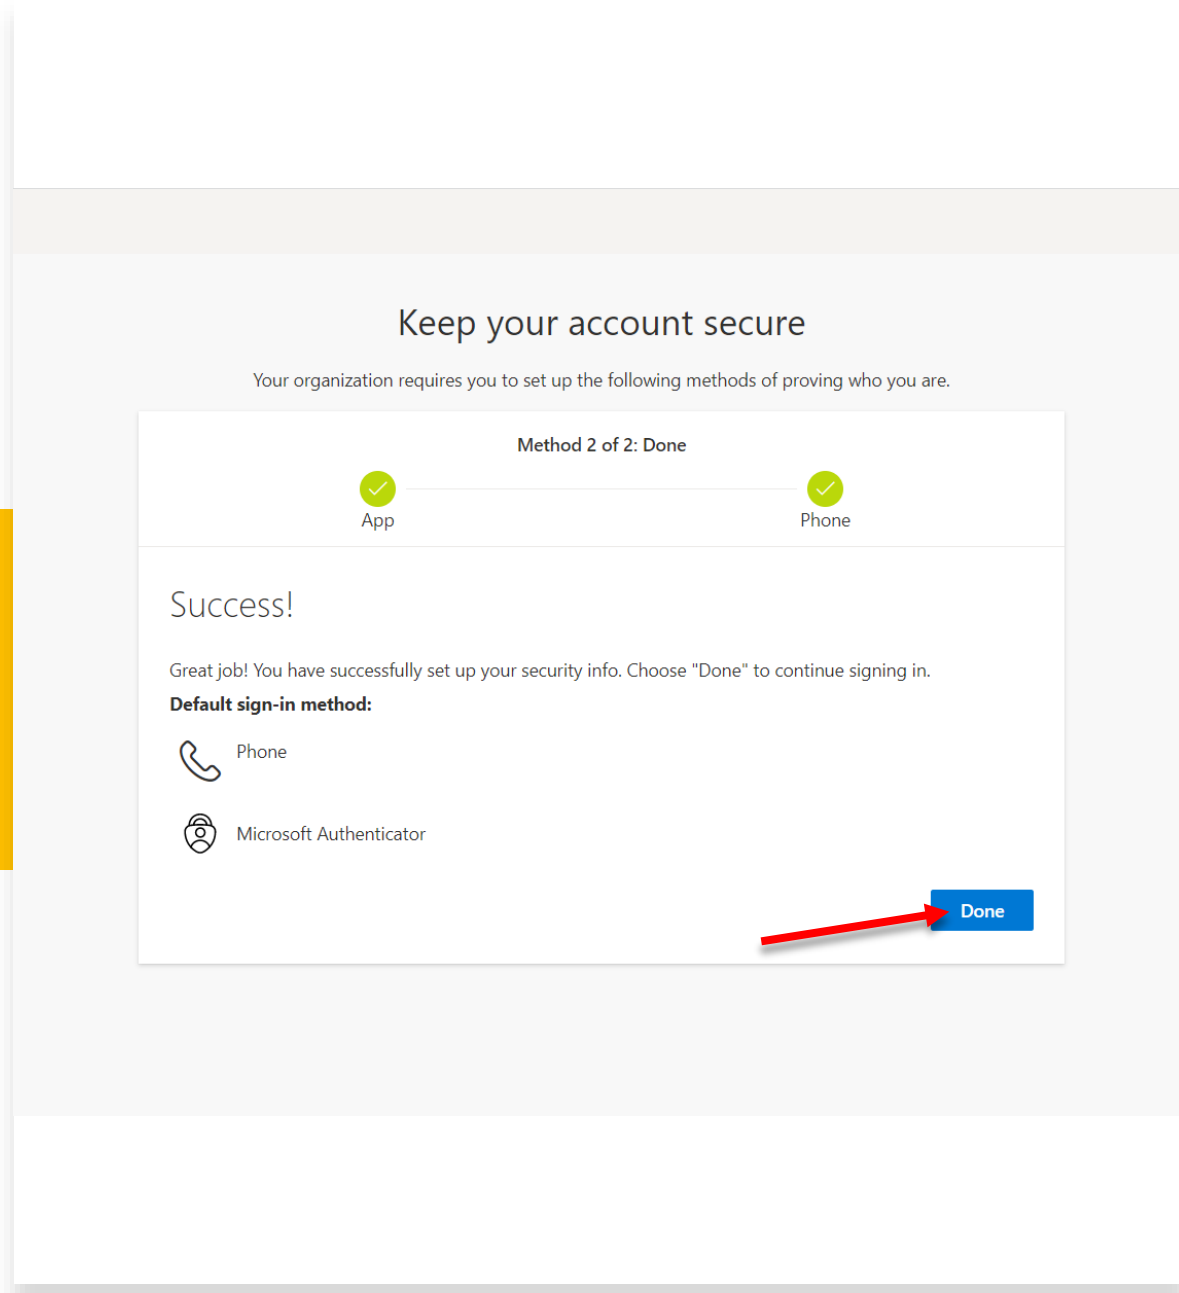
Keep your account secure

Your organization requires you to set up the following methods of proving who you are.

Method 2 of 2: Done

App

Phone

Success!

Great job! You have successfully set up your security info. Choose "Done" to continue signing in.

Default sign-in method:

Phone

Microsoft Authenticator

Done